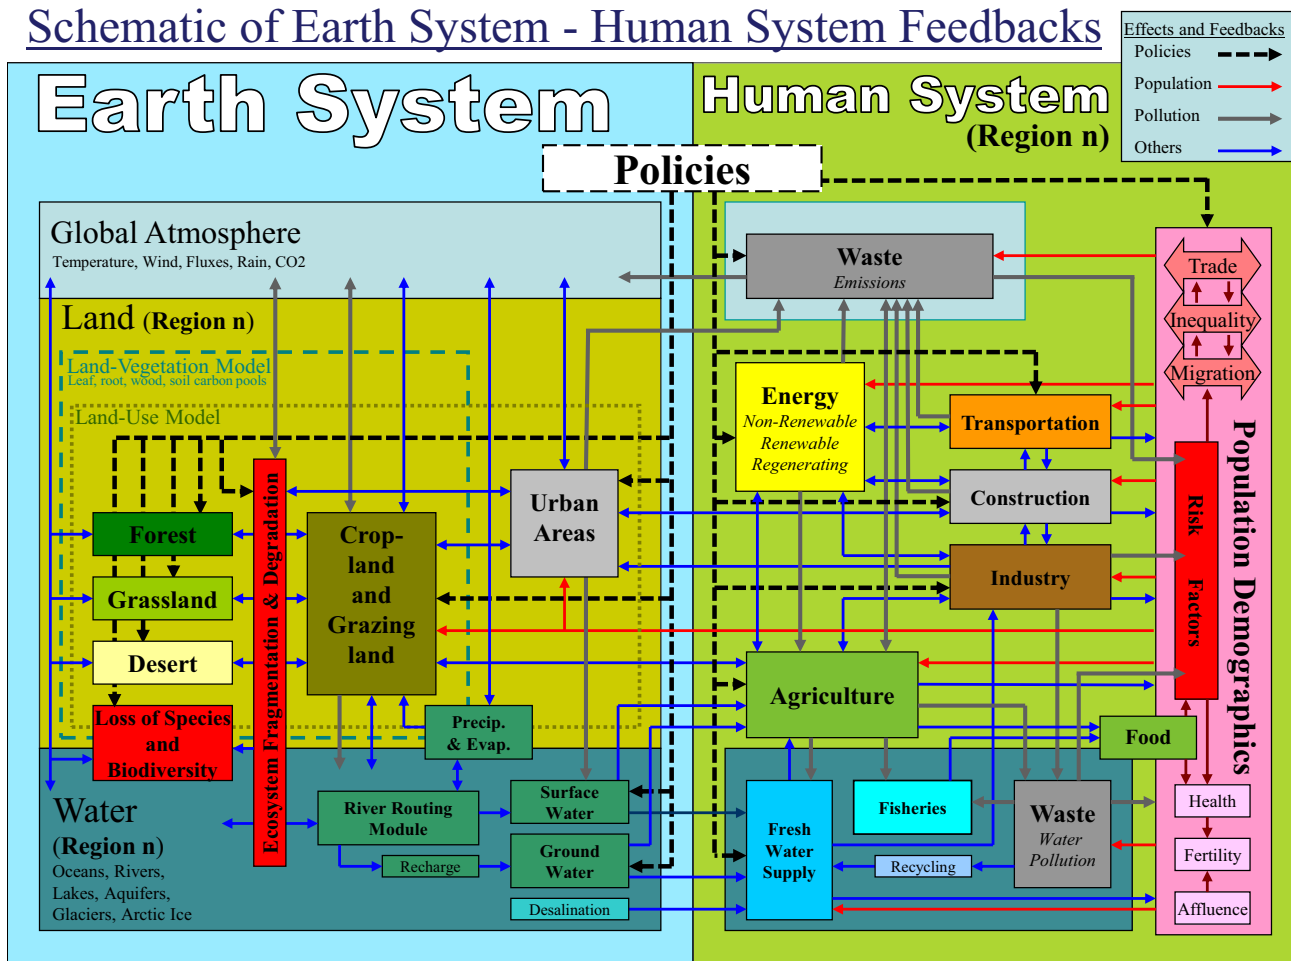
Schematic of Earth System - Human System Feedbacks

Effects and Feedbacks
Policies
Population
Pollution
Others

Earth System

Human System
(Region n)

Policies

Global Atmosphere
Temperature, Wind, Fluxes, Rain, CO2

Land (Region n)

Land-Vegetation Model
Leaf, root, wood, soil carbon pools

Land-Use Model

Forest
Grassland
Desert
Loss of Species and Biodiversity

Ecosystem Fragmentation & Degradation

Crop-land and Grazing land

Urban Areas

Precip. & Evap.

Water
(Region n)
Oceans, Rivers, Lakes, Aquifers, Glaciers, Arctic Ice

River Routing Module
Recharge
Surface Water
Ground Water
Desalination

Waste
Emissions

Energy
Non-Renewable
Renewable
Regenerating

Transportation
Construction
Industry
Agriculture
Food

Fresh Water Supply
Fisheries
Recycling
Waste
Water Pollution

Trade
Inequality
Migration

Risk Factors

Population Demographics

Health
Fertility
Affluence